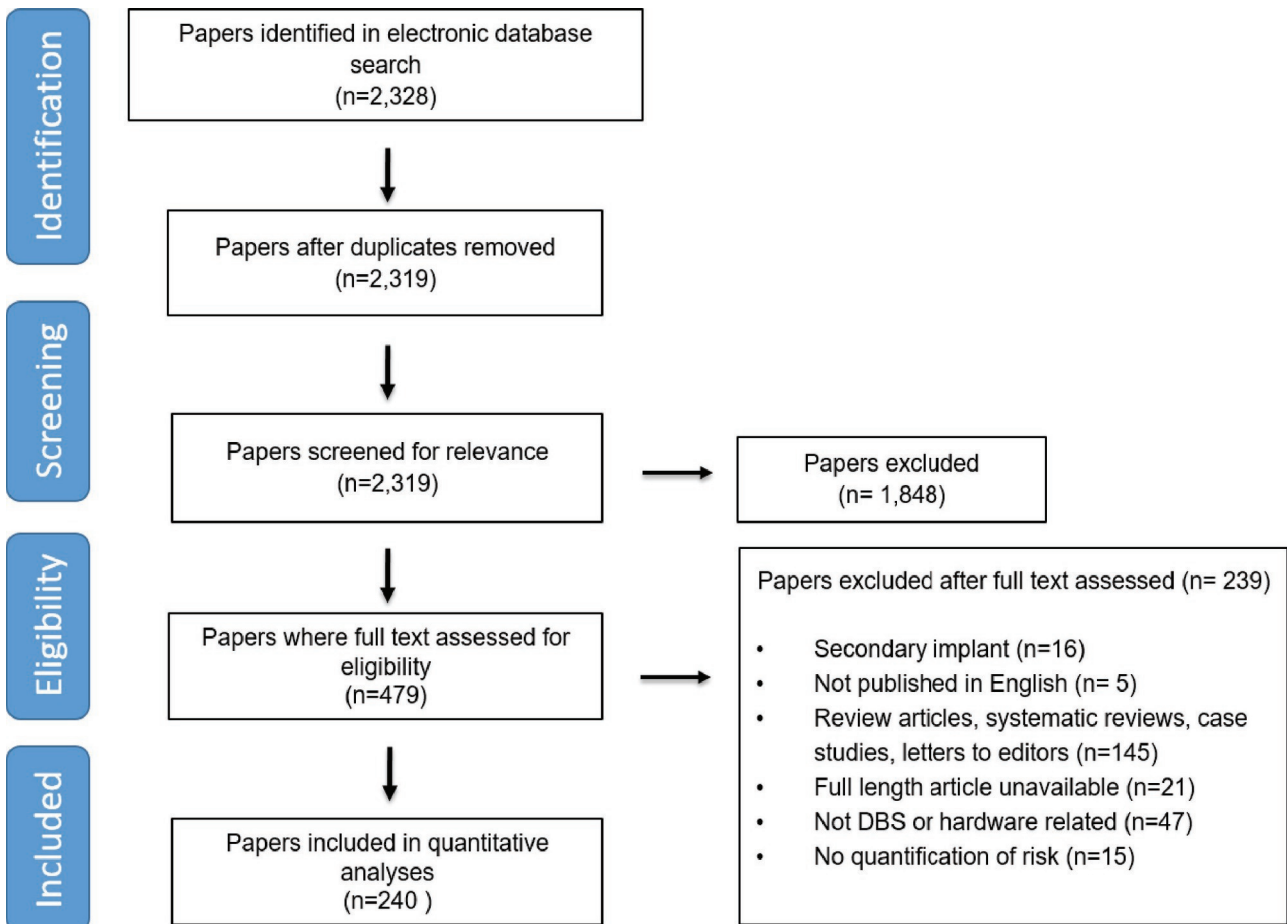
Identification

Papers identified in electronic database search
(n=2,328)

Papers after duplicates removed
(n=2,319)

Screening

Papers screened for relevance
(n=2,319)

Papers excluded
(n= 1,848)

Eligibility

Papers where full text assessed for eligibility
(n=479)

Papers excluded after full text assessed (n= 239)

- Secondary implant (n=16)
- Not published in English (n= 5)
- Review articles, systematic reviews, case studies, letters to editors (n=145)
- Full length article unavailable (n=21)
- Not DBS or hardware related (n=47)
- No quantification of risk (n=15)

Included

Papers included in quantitative analyses
(n=240 )